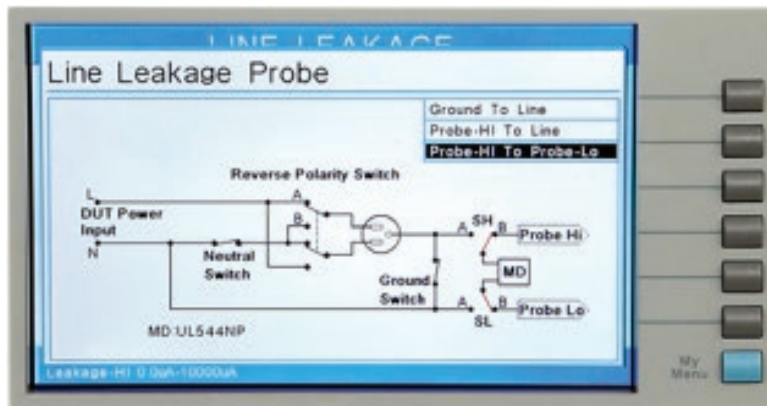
LINE LEAKAGE

Line Leakage Probe

Ground To Line

Probe-HI To Line

Probe-HI To Probe-Lo

Reverse Polarity Switch

L

A

B

DUT Power Input

N

Neutral Switch

A

SH

B

Probe Hi

MD

Ground Switch

A

B

SL

Probe Lo

MD:UL544NP

Leakage-HI 0.0uA-10000uA

My Menu